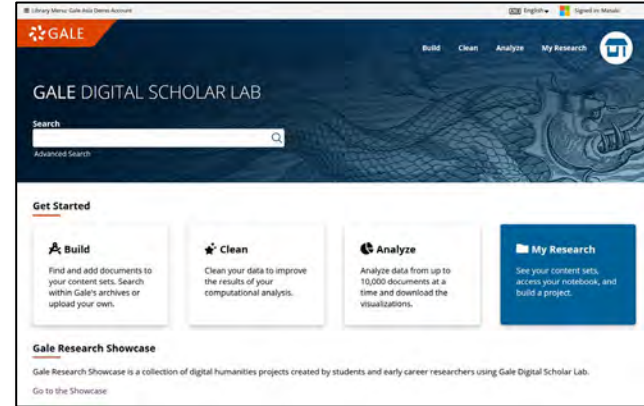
Library Menu: Gale Asia Demo Account

English ▾ Signed in: Metadc

GALE

Build Clean Analyze My Research

GALE DIGITAL SCHOLAR LAB

Search

Advanced Search

Get Started

Build

Find and add documents to your content sets. Search within Gale's archives or upload your own.

Clean

Clean your data to improve the results of your computational analysis.

Analyze

Analyze data from up to 10,000 documents at a time and download the visualizations.

My Research

See your content sets, access your notebook, and build a project.

Gale Research Showcase

Gale Research Showcase is a collection of digital humanities projects created by students and early career researchers using Gale Digital Scholar Lab.

Go to the Showcase